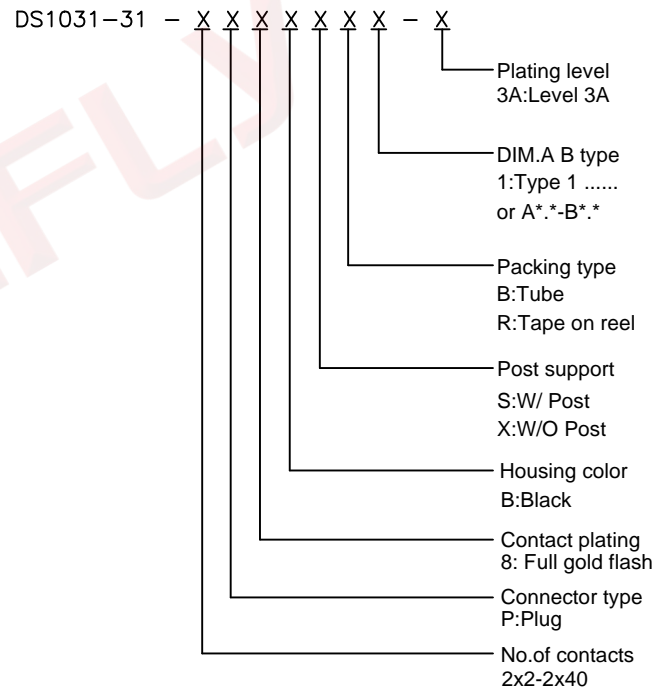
DS1031−31 − X X X X X X X − X

Plating level
3A:Level 3A

DIM.A B type
1:Type 1 ......
or A*.*-B*.*

Packing type
B:Tube
R:Tape on reel

Post support
S:W/ Post
X:W/O Post

Housing color
B:Black

Contact plating
8: Full gold flash

Connector type
P:Plug

No.of contacts
2x2-2x40